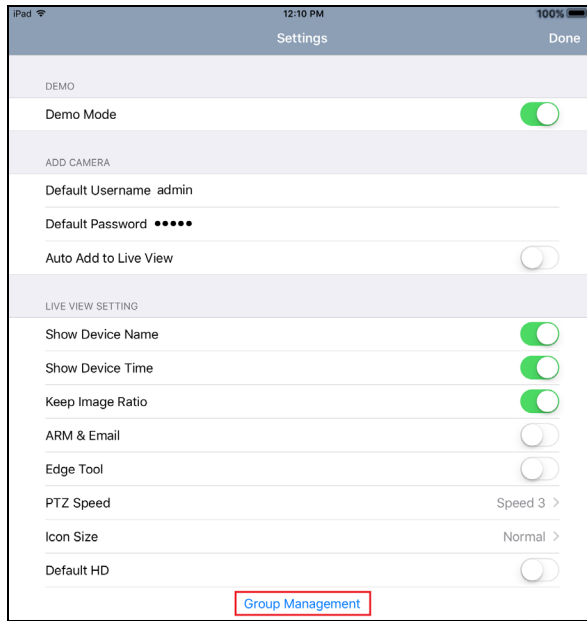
iPad
12:10 PM
100%

Settings
Done

DEMO

Demo Mode

ADD CAMERA

Default Username admin

Default Password ●●●●●

Auto Add to Live View

LIVE VIEW SETTING

Show Device Name

Show Device Time

Keep Image Ratio

ARM & Email

Edge Tool

PTZ Speed Speed 3 >

Icon Size Normal >

Default HD

Group Management